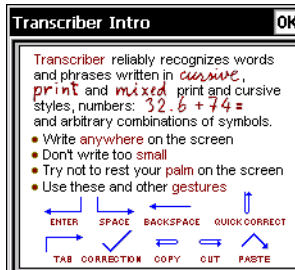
Transcriber Intro
OK

Transcriber reliably recognizes words and phrases written in cursive, print and mixed print and cursive styles, numbers: 32.6 + 74 = and arbitrary combinations of symbols.

• Write anywhere on the screen
• Don't write too small
• Try not to rest your palm on the screen
• Use these and other gestures

ENTER SPACE BACKSPACE QUICK CORRECT
TAB CORRECTION COPY CUT PASTE